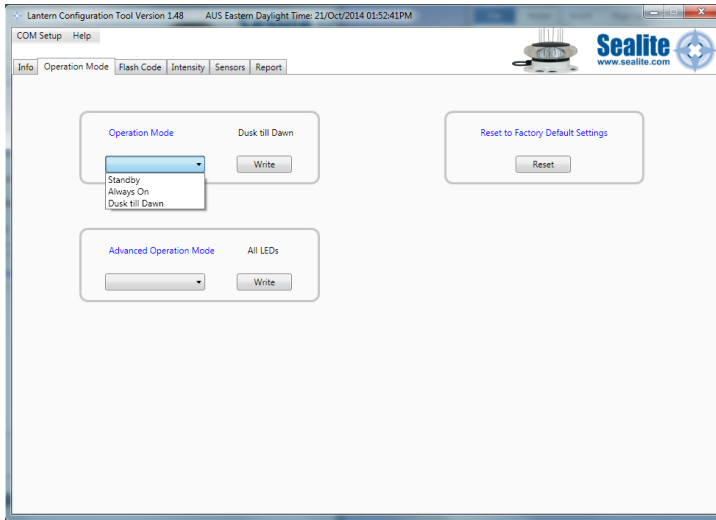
Lantern Configuration Tool Version 1.48 AUS Eastern Daylight Time: 21/Oct/2014 01:52:41PM

COM Setup Help

Sealite
www.sealite.com

Info | Operation Mode | Flash Code | Intensity | Sensors | Report

Operation Mode Dusk till Dawn

Write

Standby
Always On
Dusk till Dawn

Reset to Factory Default Settings

Reset

Advanced Operation Mode All LEDs

Write